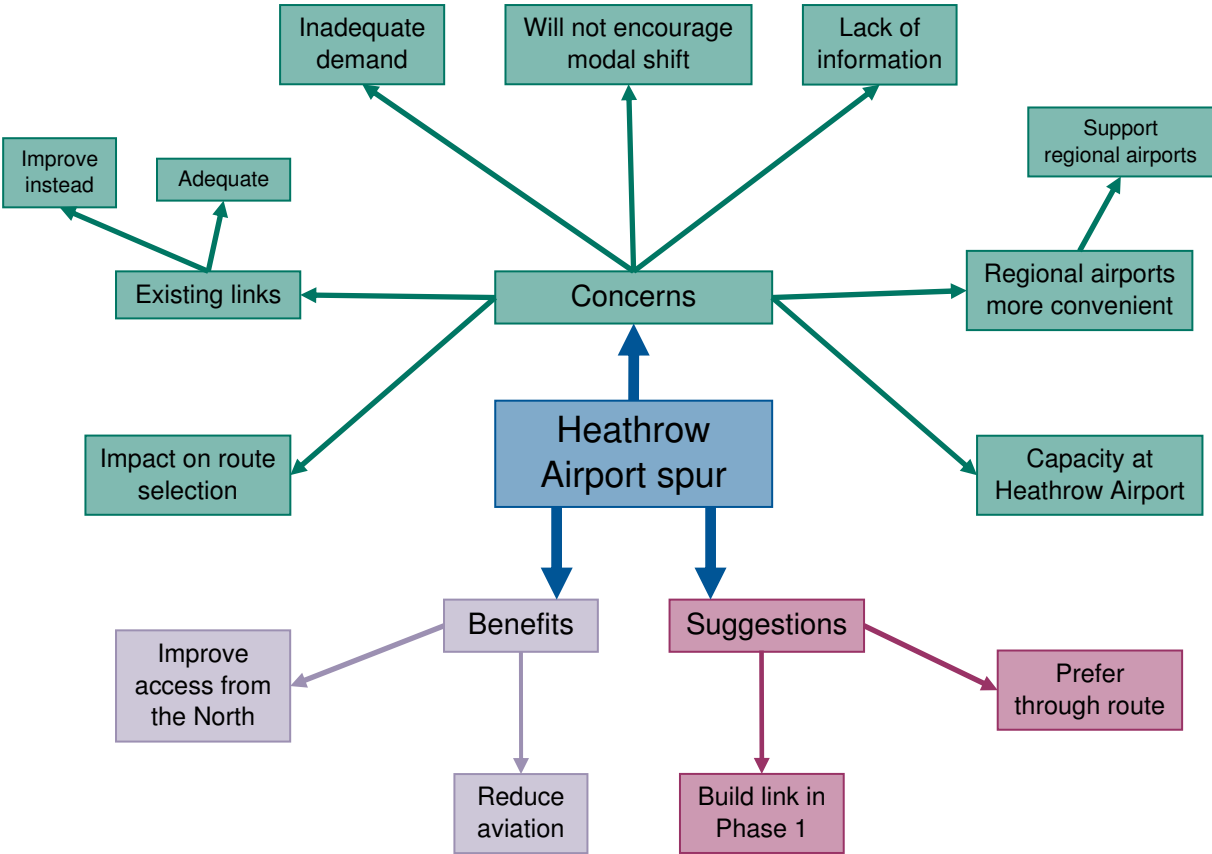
Inadequate demand

Will not encourage modal shift

Lack of information

Improve instead

Adequate

Support regional airports

Existing links

Concerns

Regional airports more convenient

Impact on route selection

Heathrow Airport spur

Capacity at Heathrow Airport

Benefits

Suggestions

Improve access from the North

Prefer through route

Reduce aviation

Build link in Phase 1